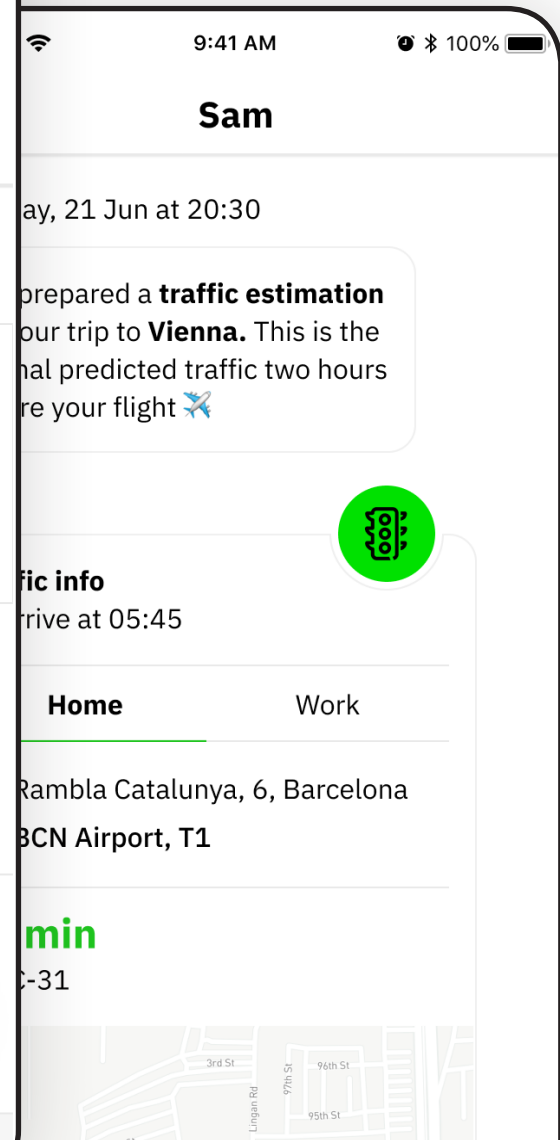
9:41 AM

100%

Sam

ay, 21 Jun at 20:30

prepared a **traffic estimation** our trip to **Vienna.** This is the nal predicted traffic two hours re your flight ✈️

fic info
rrive at 05:45

Home

Work

Rambla Catalunya, 6, Barcelona
BCN Airport, T1

min
-31

3rd St
96th St
97th St
Lingan Rd
95th St